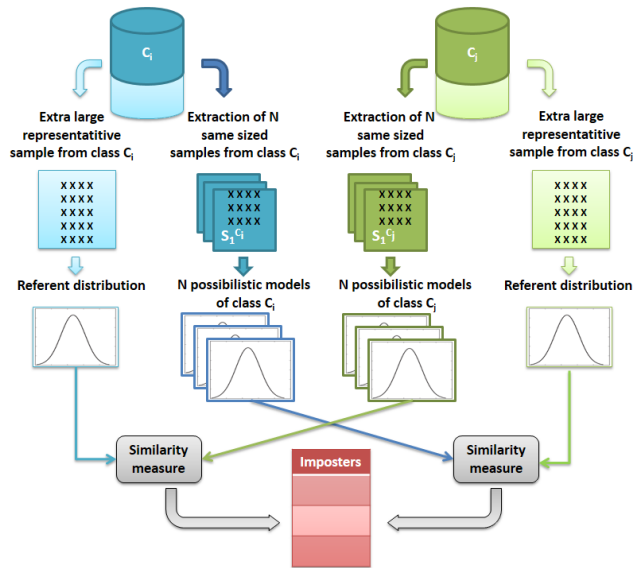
$C_i$

$C_j$

Extra large representative sample from class $C_i$

Extraction of N same sized samples from class $C_i$

Extraction of N same sized samples from class $C_j$

Extra large representative sample from class $C_j$

xxxx
xxxx
xxxx
xxxx
xxxx

xxxx
xxxx
xxxx

$S_1^{C_i}$

xxxx
xxxx
xxxx

$S_1^{C_j}$

xxxx
xxxx
xxxx
xxxx
xxxx

Referent distribution

N possibilistic models of class $C_i$

N possibilistic models of class $C_j$

Referent distribution

Similarity measure

Imposters

Similarity measure